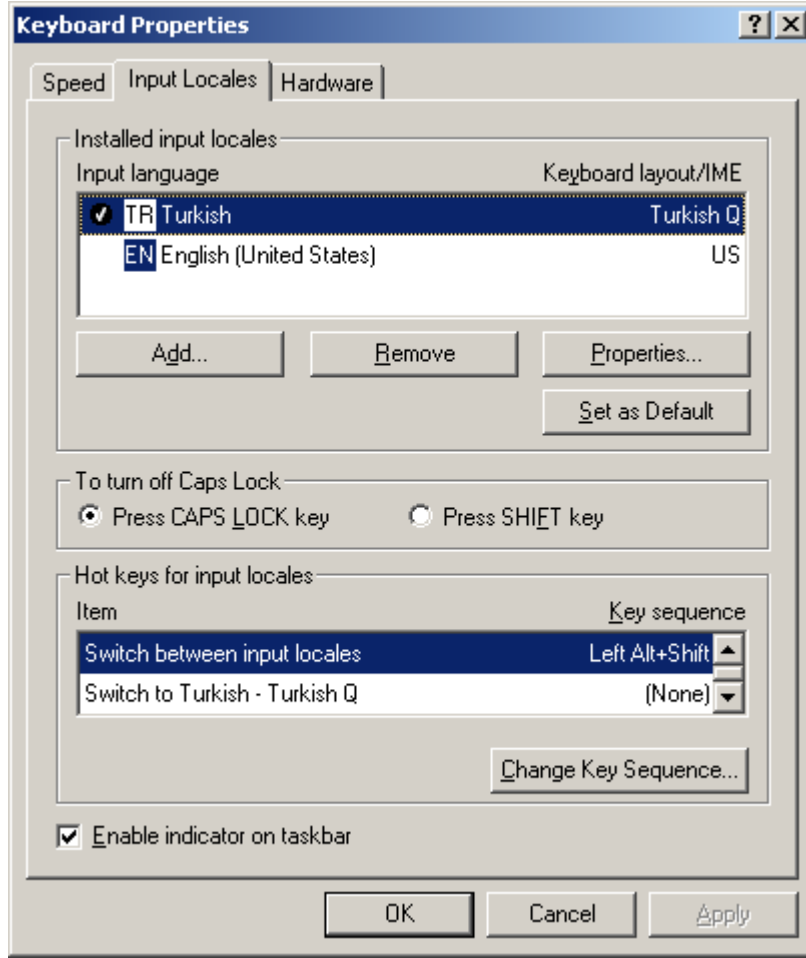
Keyboard Properties
? X
Speed Input Locales Hardware

Installed input locales
Input language Keyboard layout/IME
TR Turkish Turkish Q
EN English (United States) US
Add... Remove Properties...
Set as Default

To turn off Caps Lock
Press CAPS LOCK key Press SHIFT key

Hot keys for input locales
Item Key sequence
Switch between input locales Left Alt+Shift
Switch to Turkish - Turkish Q (None)
Change Key Sequence...

Enable indicator on taskbar

OK Cancel Apply